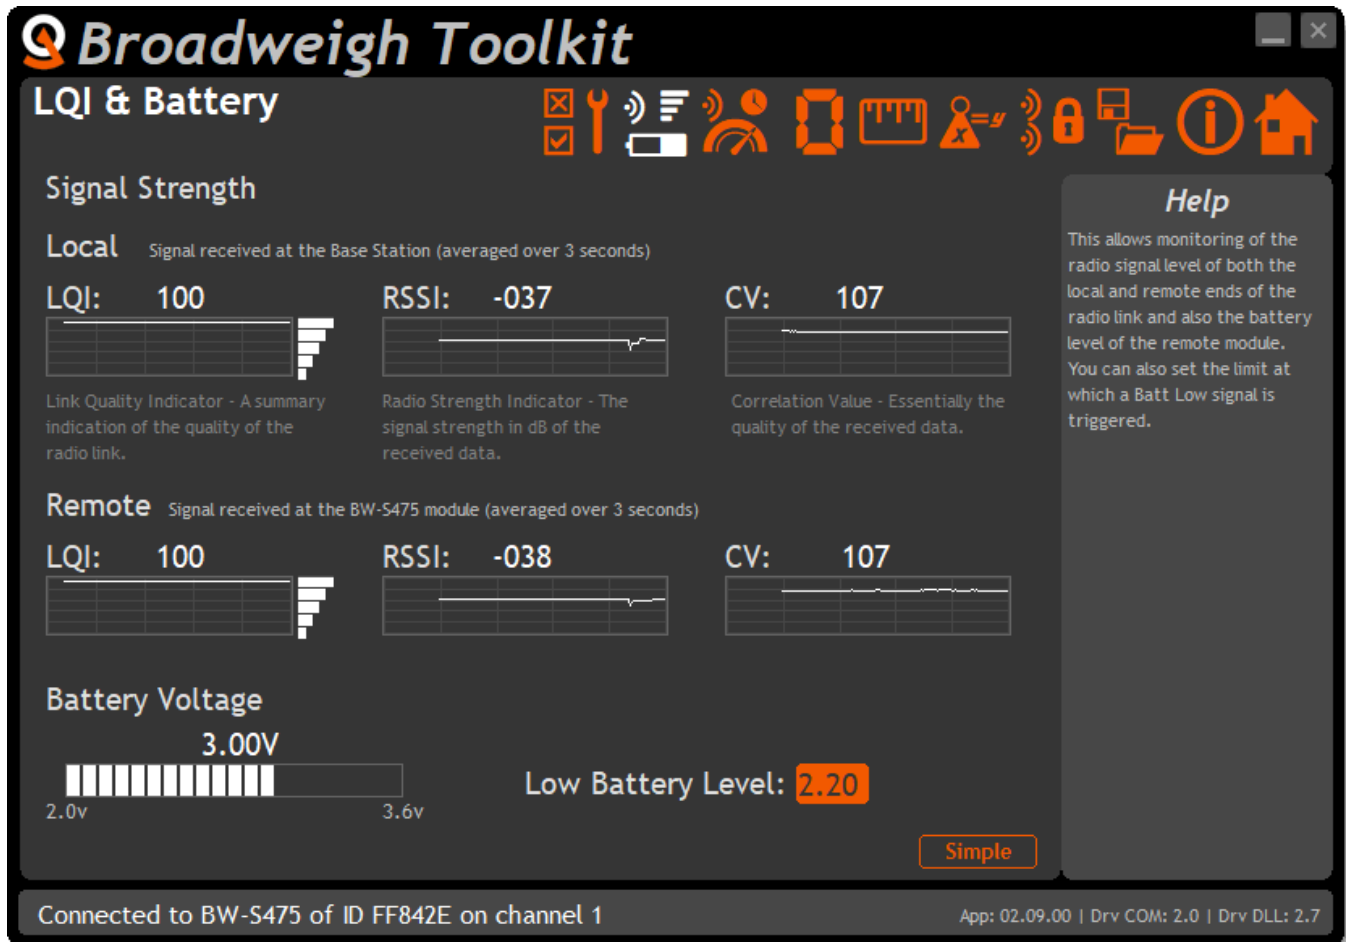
Broadweigh Toolkit

LQI & Battery

Signal Strength

Local Signal received at the Base Station (averaged over 3 seconds)

LQI: 100

RSSI: -037

CV: 107

Link Quality Indicator - A summary indication of the quality of the radio link.

Radio Strength Indicator - The signal strength in dB of the received data.

Correlation Value - Essentially the quality of the received data.

Remote Signal received at the BW-S475 module (averaged over 3 seconds)

LQI: 100

RSSI: -038

CV: 107

Battery Voltage

3.00V

2.0v

3.6v

Low Battery Level: 2.20

Simple

Help

This allows monitoring of the radio signal level of both the local and remote ends of the radio link and also the battery level of the remote module. You can also set the limit at which a Batt Low signal is triggered.

Connected to BW-S475 of ID FF842E on channel 1

App: 02.09.00 | Drv COM: 2.0 | Drv DLL: 2.7